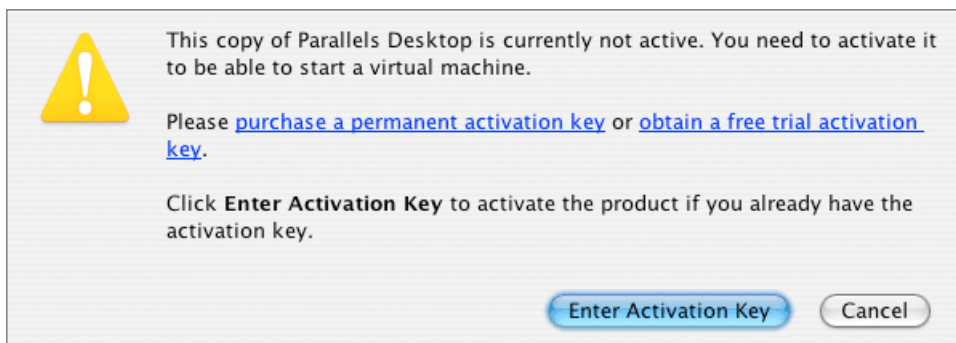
This copy of Parallels Desktop is currently not active. You need to activate it to be able to start a virtual machine.

Please purchase a permanent activation key or obtain a free trial activation key.

Click Enter Activation Key to activate the product if you already have the activation key.

Enter Activation Key

Cancel